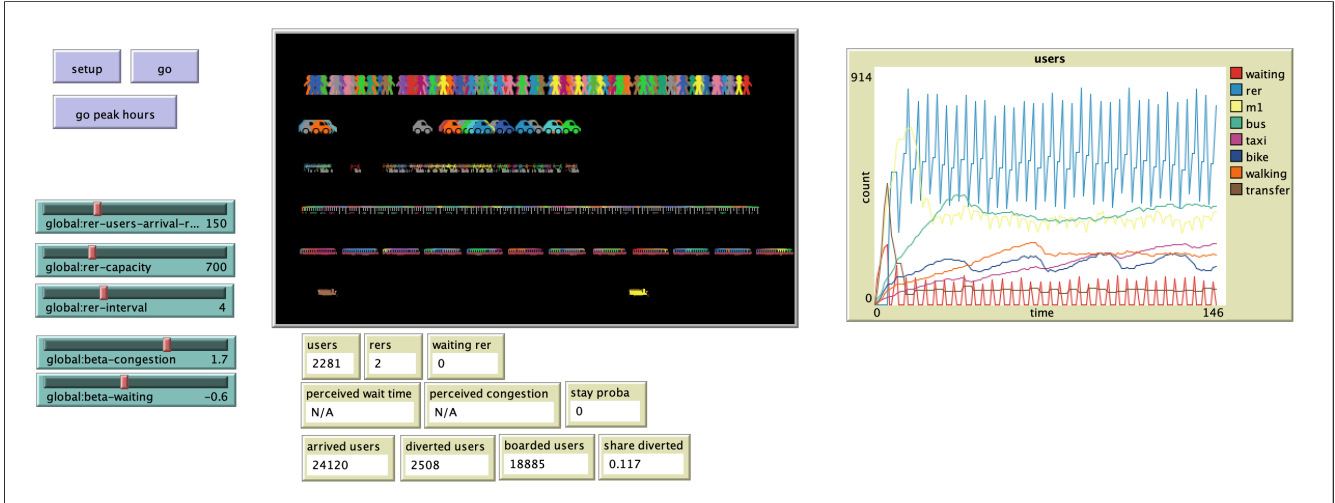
setup

go

go peak hours

global:rer-users-arrival-r... 150

global:rer-capacity 700

global:rer-interval 4

global:beta-congestion 1.7

global:beta-waiting -0.6

users
2281

rers
2

waiting rer
0

perceived wait time
N/A

perceived congestion
N/A

stay proba
0

arrived users
24120

diverted users
2508

boarded users
18885

share diverted
0.117

users

914

count

0

0

time

146

waiting
rer
m1
bus
taxi
bike
walking
transfer